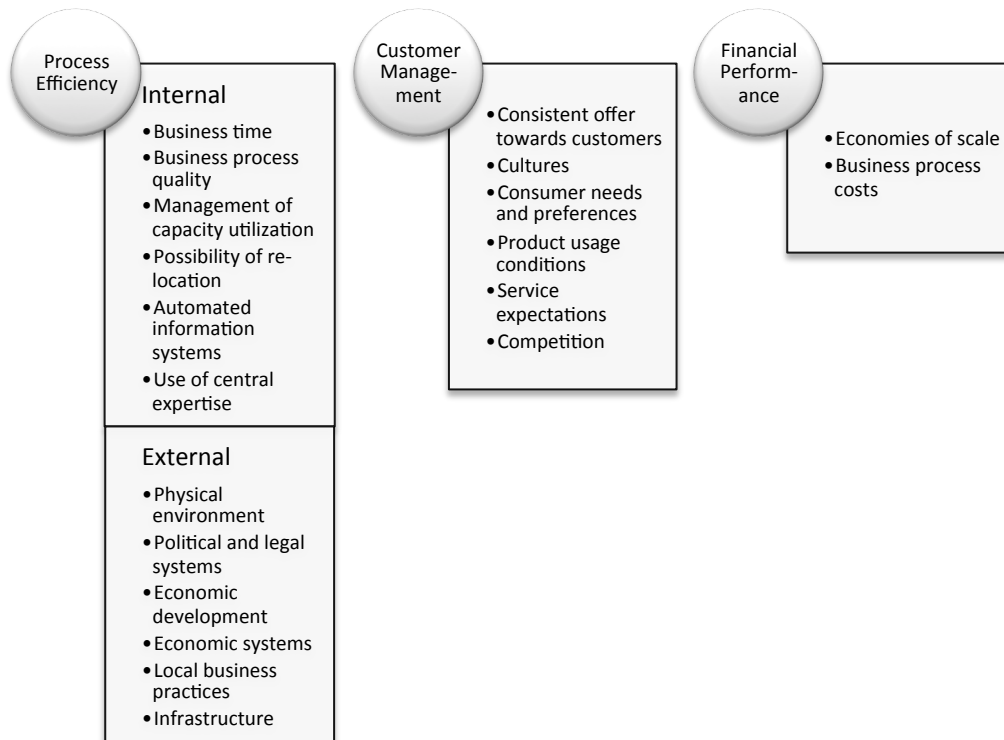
Process Efficiency

Internal

- Business time
- Business process quality
- Management of capacity utilization
- Possibility of relocation
- Automated information systems
- Use of central expertise

External

- Physical environment
- Political and legal systems
- Economic development
- Economic systems
- Local business practices
- Infrastructure

Customer Management

- Consistent offer towards customers
- Cultures
- Consumer needs and preferences
- Product usage conditions
- Service expectations
- Competition

Financial Performance

- Economies of scale
- Business process costs